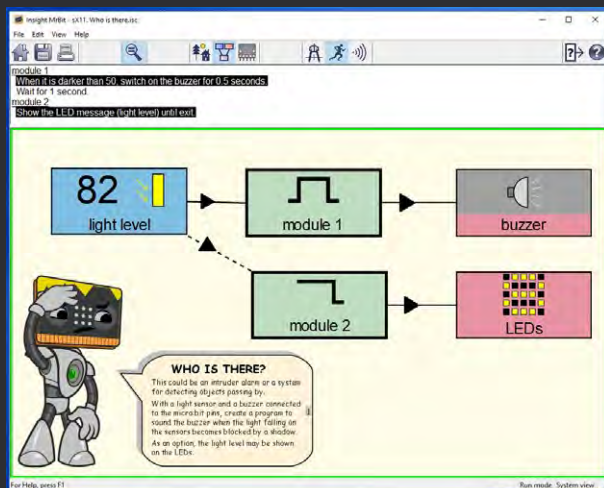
Insight MrBit - sX11. Who is there.isc

File Edit View Help

module 1
When it is darker than 50, switch on the buzzer for 0.5 seconds.
Wait for 1 second.
module 2
Show the LED message (light level) until exit.

82

light level

module 1

buzzer

module 2

LEDs

WHO IS THERE?

This could be an intruder alarm or a system for detecting objects passing by.

With a light sensor and a buzzer connected to the micro:bit pins, create a program to sound the buzzer when the light falling on the sensors becomes blocked by a shadow.

As an option, the light level may be shown on the LEDs.

For Help, press F1

Run mode System view